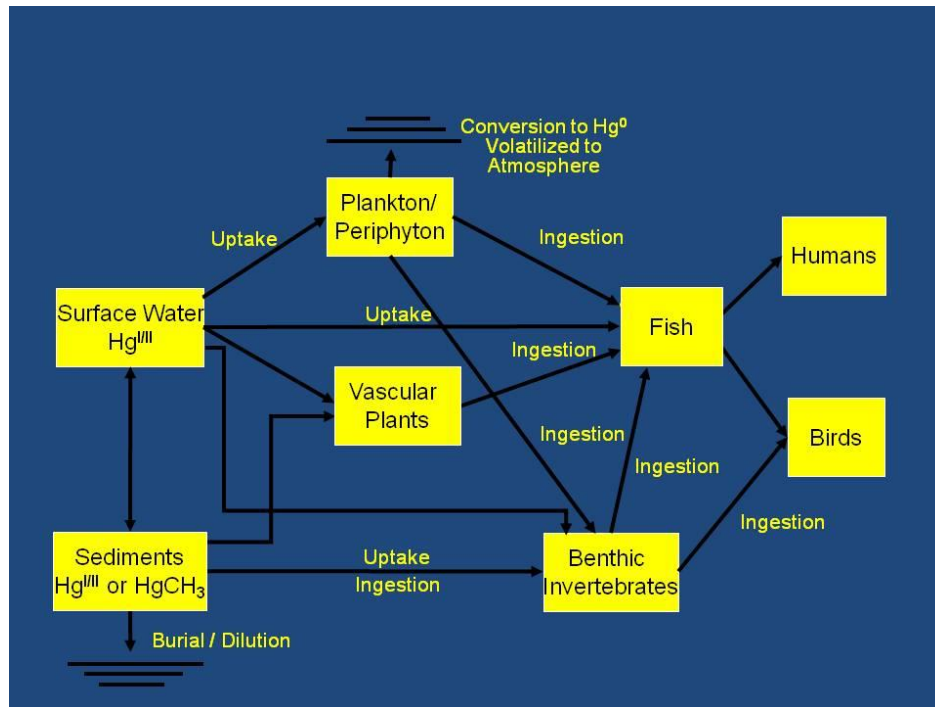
Conversion to $Hg^0$
Volatilized to
Atmosphere

Plankton/
Periphyton

Uptake

Ingestion

Humans

Surface Water
$Hg^{I/II}$

Uptake

Fish

Ingestion

Vascular
Plants

Birds

Ingestion

Ingestion

Ingestion

Sediments
$Hg^{I/II}$ or $HgCH_3$

Uptake
Ingestion

Benthic
Invertebrates

Burial / Dilution